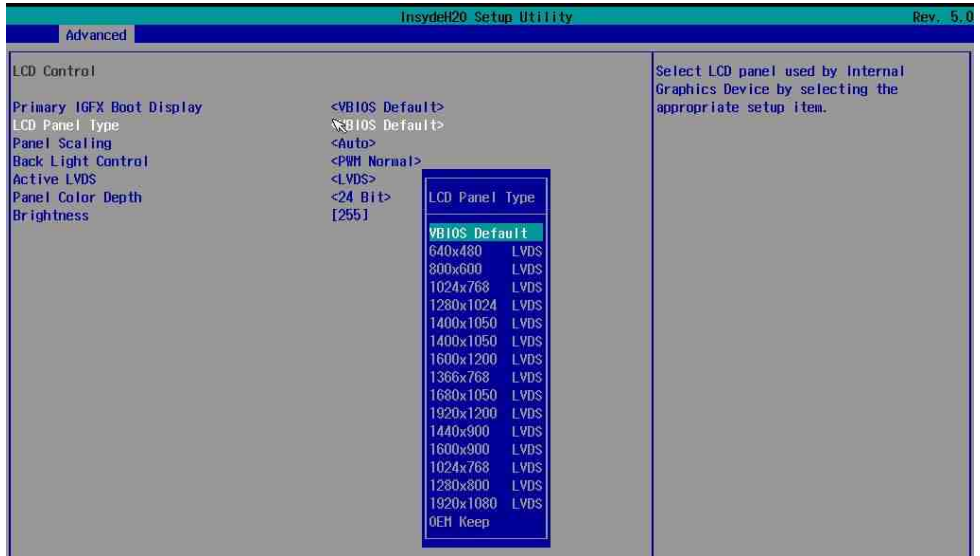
InsydeH20 Setup Utility Rev. 5.0

Advanced

LCD Control

Primary IGFX Boot Display <VBIOS Default>
LCD Panel Type <VBIOS Default>
Panel Scaling <Auto>
Back Light Control <PWM Normal>
Active LVDS <LVDS>
Panel Color Depth <24 Bit>
Brightness [255]

LCD Panel Type

VBIOS Default
640x480 LVDS
800x600 LVDS
1024x768 LVDS
1280x1024 LVDS
1400x1050 LVDS
1400x1050 LVDS
1600x1200 LVDS
1366x768 LVDS
1680x1050 LVDS
1920x1200 LVDS
1440x900 LVDS
1600x900 LVDS
1024x768 LVDS
1280x800 LVDS
1920x1080 LVDS
OEM Keep

Select LCD panel used by Internal Graphics Device by selecting the appropriate setup item.